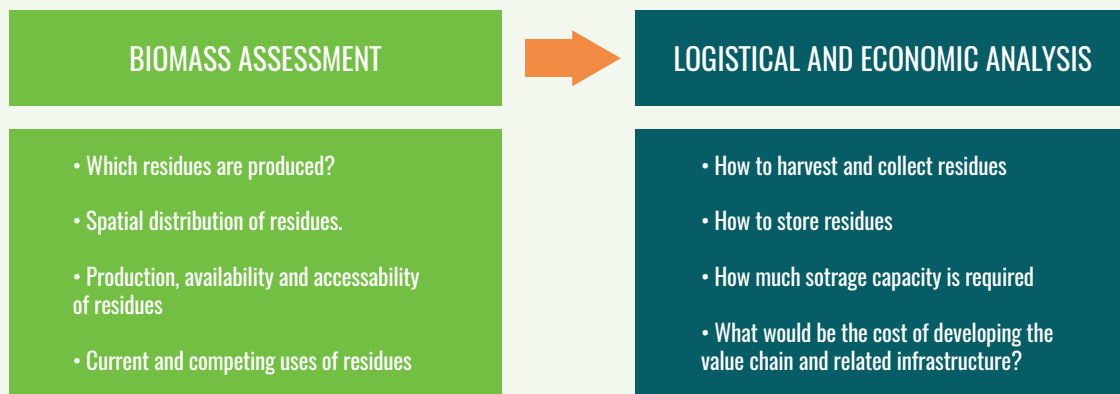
BIOMASS ASSESSMENT

• Which residues are produced?

• Spatial distribution of residues.

• Production, availability and accessability of residues

• Current and competing uses of residues

LOGISTICAL AND ECONOMIC ANALYSIS

• How to harvest and collect residues

• How to store residues

• How much sotrage capacity is required

• What would be the cost of developing the value chain and related infrastructure?